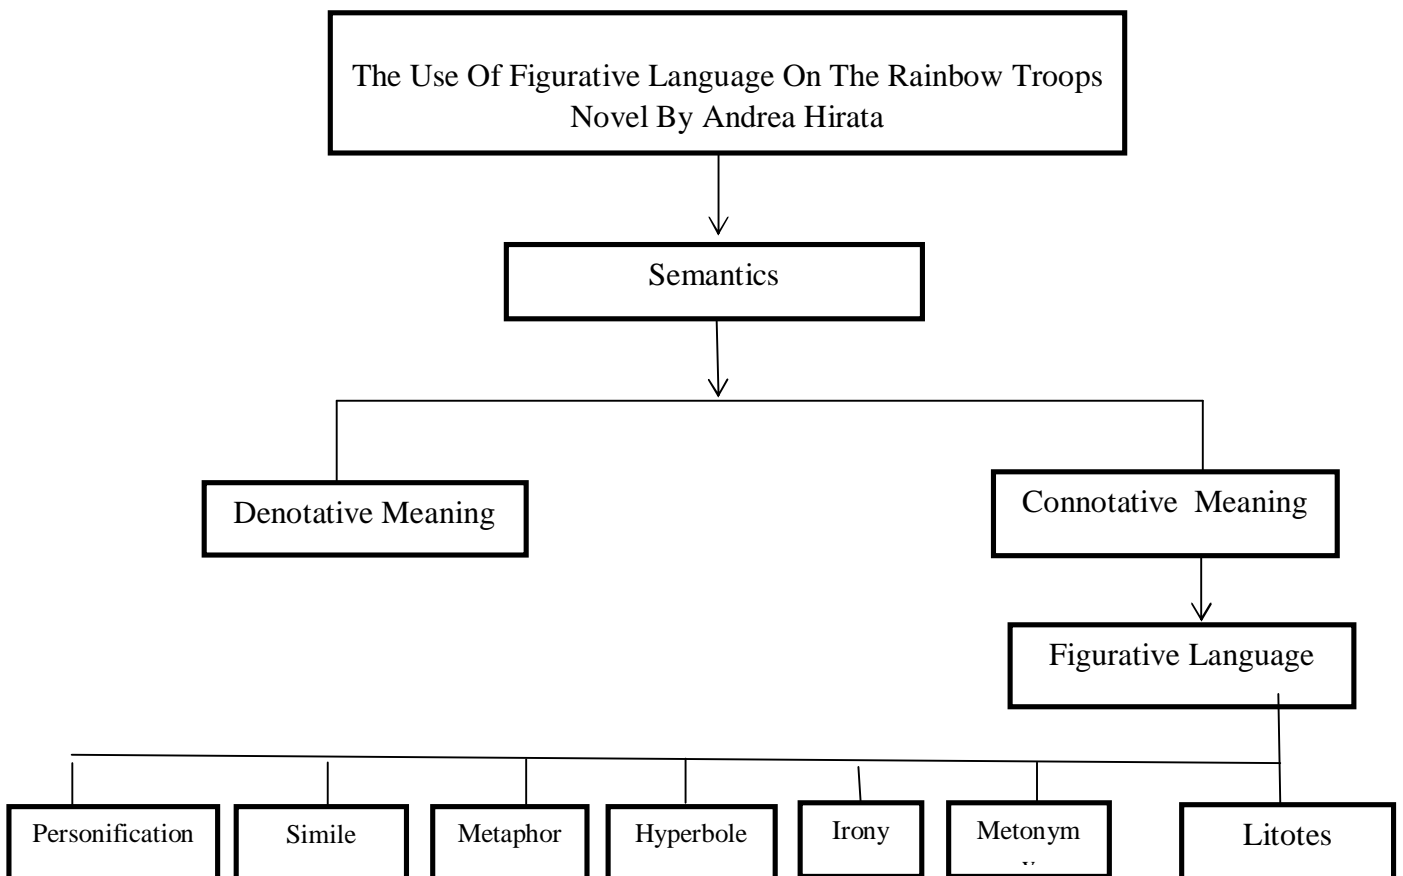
The Use Of Figurative Language On The Rainbow Troops Novel By Andrea Hirata

Semantics

Denotative Meaning

Connotative Meaning

Figurative Language

Personification

Simile

Metaphor

Hyperbole

Irony

Metonym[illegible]

Litotes